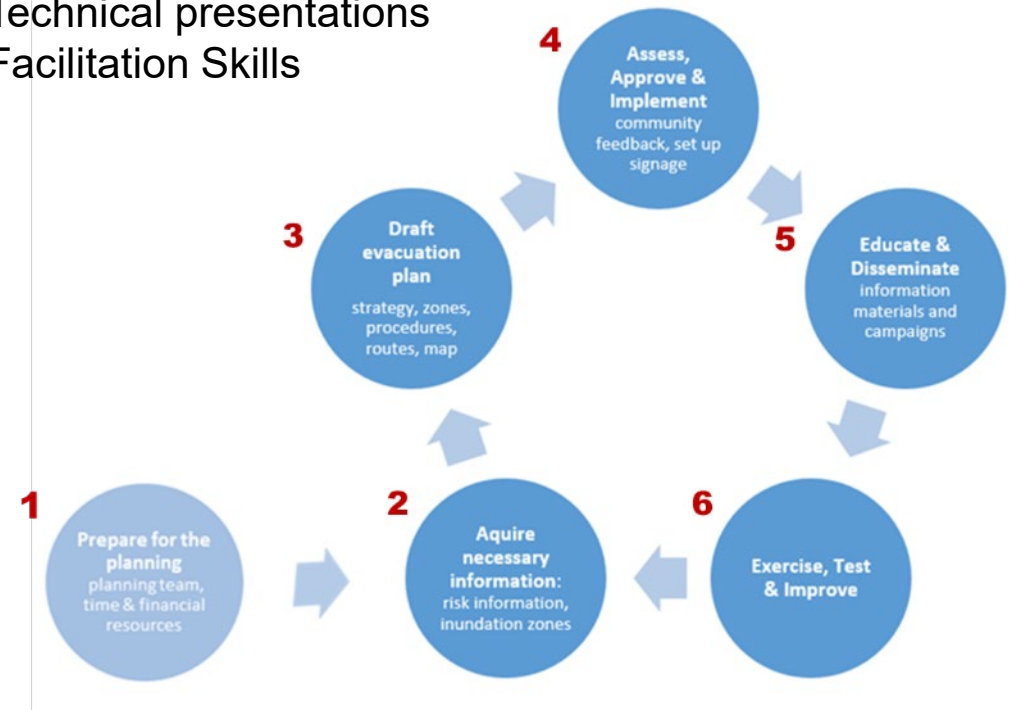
echnical presentations
Facilitation Skills

1
Prepare for the planning
planning team, time & financial resources

2
Aquire necessary information:
risk information, inundation zones

3
Draft evacuation plan
strategy, zones, procedures, routes, map

4
Assess, Approve & Implement
community feedback, set up signage

5
Educate & Disseminate
information materials and campaigns

6
Exercise, Test & Improve